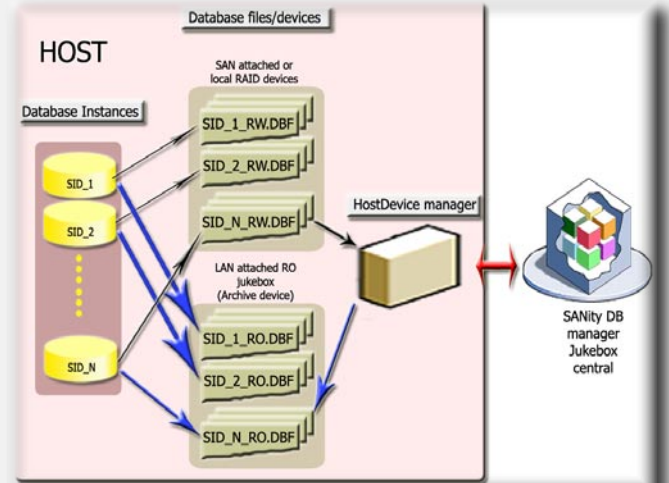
Database files/devices

HOST

SAN attached or local RAID devices

Database Instances

SID_1

SID_2

SID_N

SID_1_RW.DBF

SID_2_RW.DBF

SID_N_RW.DBF

HostDevice manager

LAN attached RO jukebox (Archive device)

SID_1_RO.DBF

SID_2_RO.DBF

SID_N_RO.DBF

SANity DB manager Jukebox central